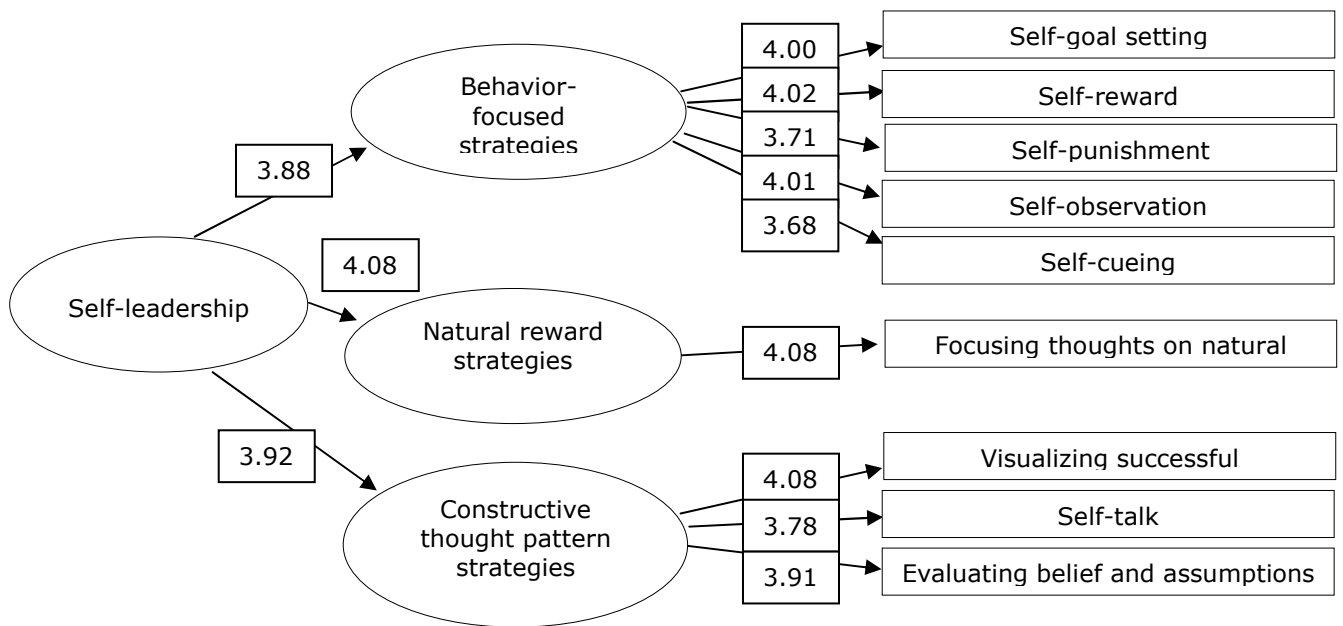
Self-leadership

3.88

Behavior-focused strategies

4.00
Self-goal setting
4.02
Self-reward
3.71
Self-punishment
4.01
Self-observation
3.68
Self-cueing

4.08

Natural reward strategies

4.08
Focusing thoughts on natural

3.92

Constructive thought pattern strategies

4.08
Visualizing successful
3.78
Self-talk
3.91
Evaluating belief and assumptions